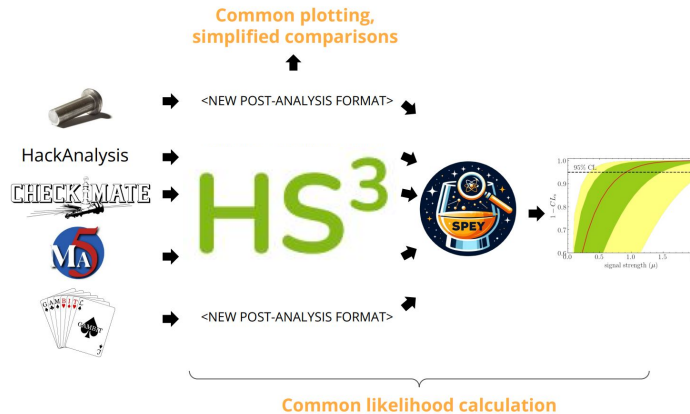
Common plotting, simplified comparisons

<NEW POST-ANALYSIS FORMAT>

HackAnalysis

CHECKMATE

MA5

GAMBIT

<NEW POST-ANALYSIS FORMAT>

HS$^3$

SPEY

1.0
95% CL
0.5
0.0
$1-CL_s$
0.0
0.5
1.0
1.5
signal strength ($\mu$)

Common likelihood calculation